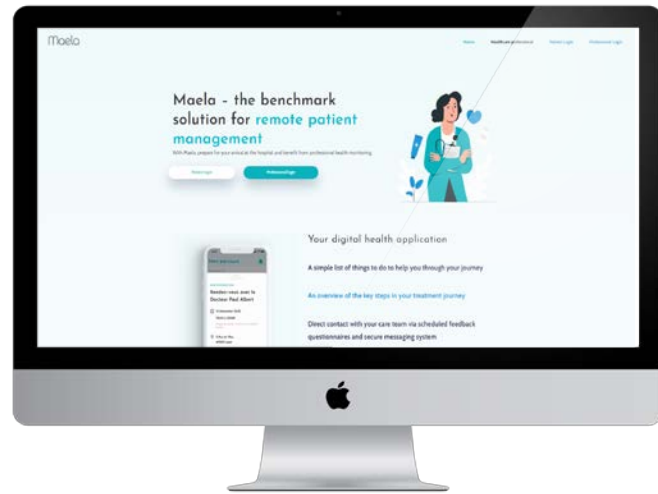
Maela

Maela   Healthcare professional   Patient login   Professional login

Maela - the benchmark solution for remote patient management

With Maela, prepare for your arrival at the hospital and benefit from professional health monitoring.

Patient login   Professional login

Your digital health application

A simple list of things to do to help you through your journey

An overview of the key steps in your treatment journey

Direct contact with your care team via scheduled feedback questionnaires and secure messaging system

Rendez-vous avec le Docteur Paul Albert